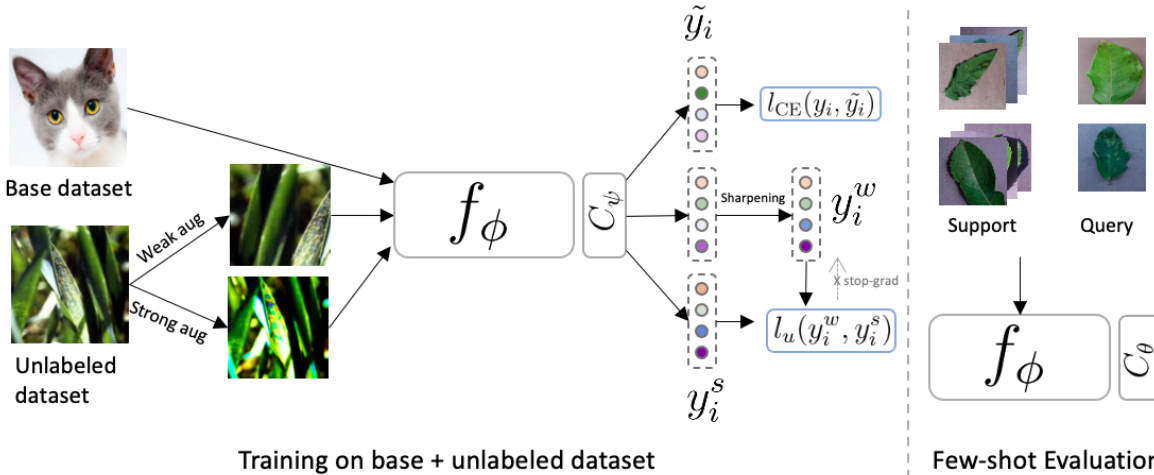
$\tilde{y}_i$

Base dataset

Unlabeled dataset

Weak aug

Strong aug

$f_\phi$

$C_\psi$

$l_{\text{CE}}(y_i, \tilde{y}_i)$

Sharpening

$y_i^w$

stop-grad

$l_u(y_i^w, y_i^s)$

$y_i^s$

Support

Query

$f_\phi$

$C_\theta$

Training on base + unlabeled dataset

Few-shot Evaluatio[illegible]